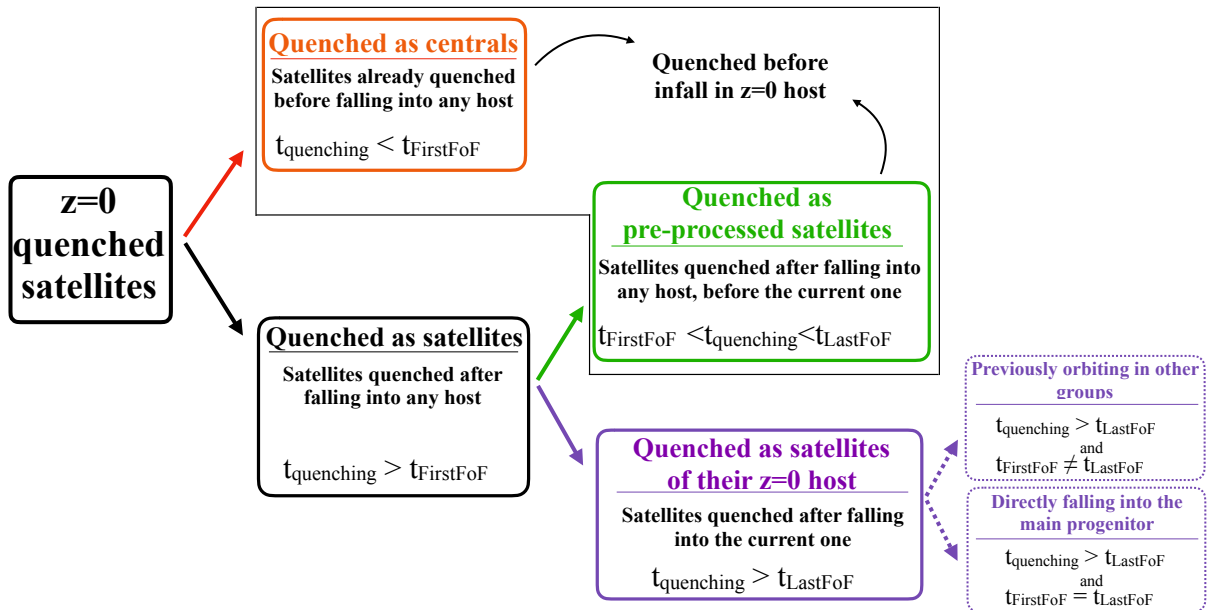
z=0 quenched satellites

Quenched as centrals

Satellites already quenched before falling into any host

$t_{quenching} < t_{FirstFoF}$

Quenched before infall in z=0 host

Quenched as pre-processed satellites

Satellites quenched after falling into any host, before the current one

$t_{FirstFoF} < t_{quenching} < t_{LastFoF}$

Quenched as satellites

Satellites quenched after falling into any host

$t_{quenching} > t_{FirstFoF}$

Quenched as satellites of their z=0 host

Satellites quenched after falling into the current one

$t_{quenching} > t_{LastFoF}$

Previously orbiting in other groups

$t_{quenching} > t_{LastFoF}$ and $t_{FirstFoF} \neq t_{LastFoF}$

Directly falling into the main progenitor

$t_{quenching} > t_{LastFoF}$ and $t_{FirstFoF} = t_{LastFoF}$